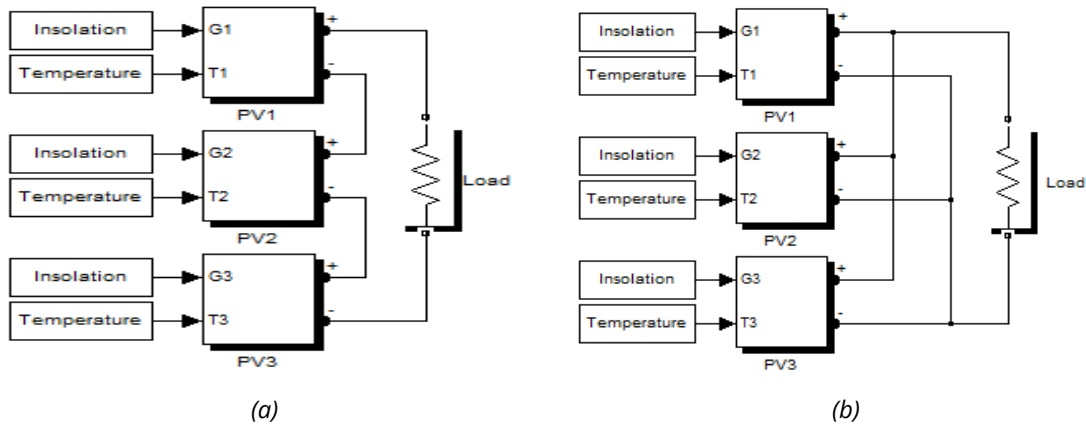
Insolation
G1
+
Temperature
T1
-
PV1
Insolation
G2
+
Temperature
T2
-
Load
PV2
Insolation
G3
+
Temperature
T3
-
PV3

(a)

Insolation
G1
+
Temperature
T1
-
PV1
Insolation
G2
+
Temperature
T2
-
Load
PV2
Insolation
G3
+
Temperature
T3
-
PV3

(b)